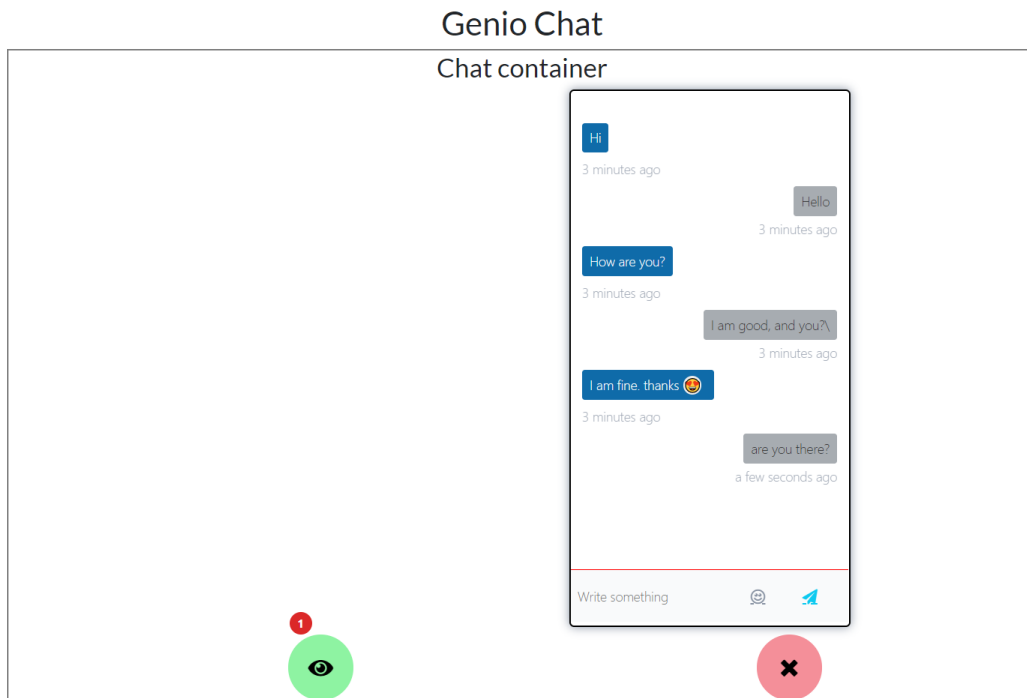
Genio Chat

Chat container

Hi

3 minutes ago

Hello

3 minutes ago

How are you?

3 minutes ago

I am good, and you?\

3 minutes ago

I am fine. thanks 😍

3 minutes ago

are you there?

a few seconds ago

Write something

1